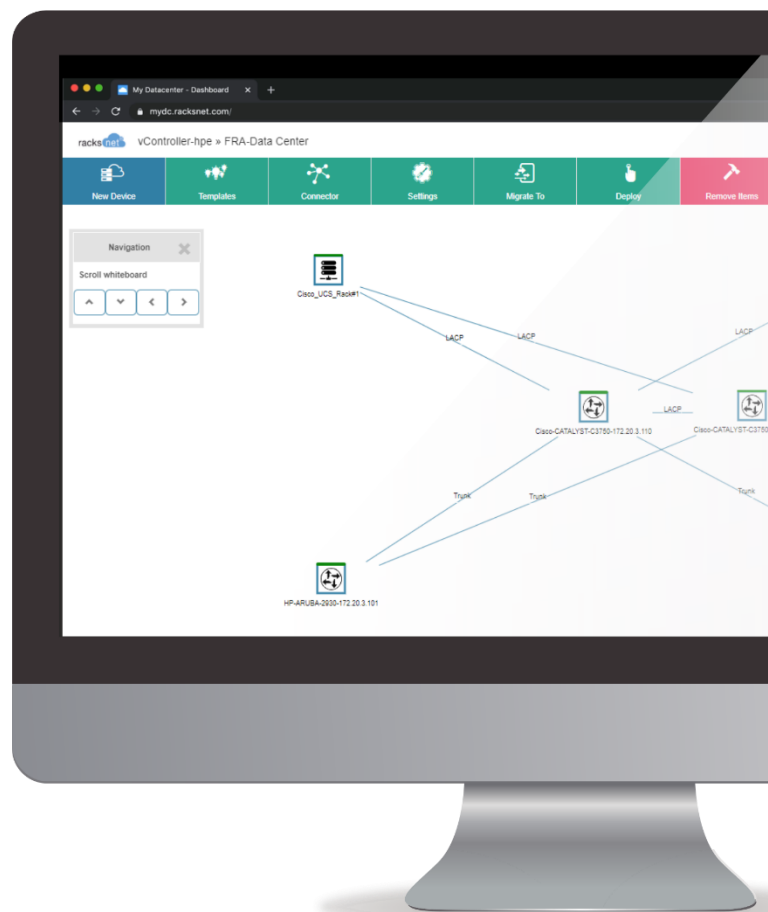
My Datacenter - Dashboard ×
mydc.racksnet.com/

racksnet vController-hpe » FRA-Data Center

New Device
Templates
Connector
Settings
Migrate To
Deploy
Remove Items

Navigation
Scroll whiteboard

Cisco_UCS_Rack#1
LACP
LACP
LACP
LACP
Cisco-CATALYST-C3750-172.20.3.110
Cisco-CATALYST-C3750
Trunk
Trunk
Trunk
HP-ARUBA-2930-172.20.3.101